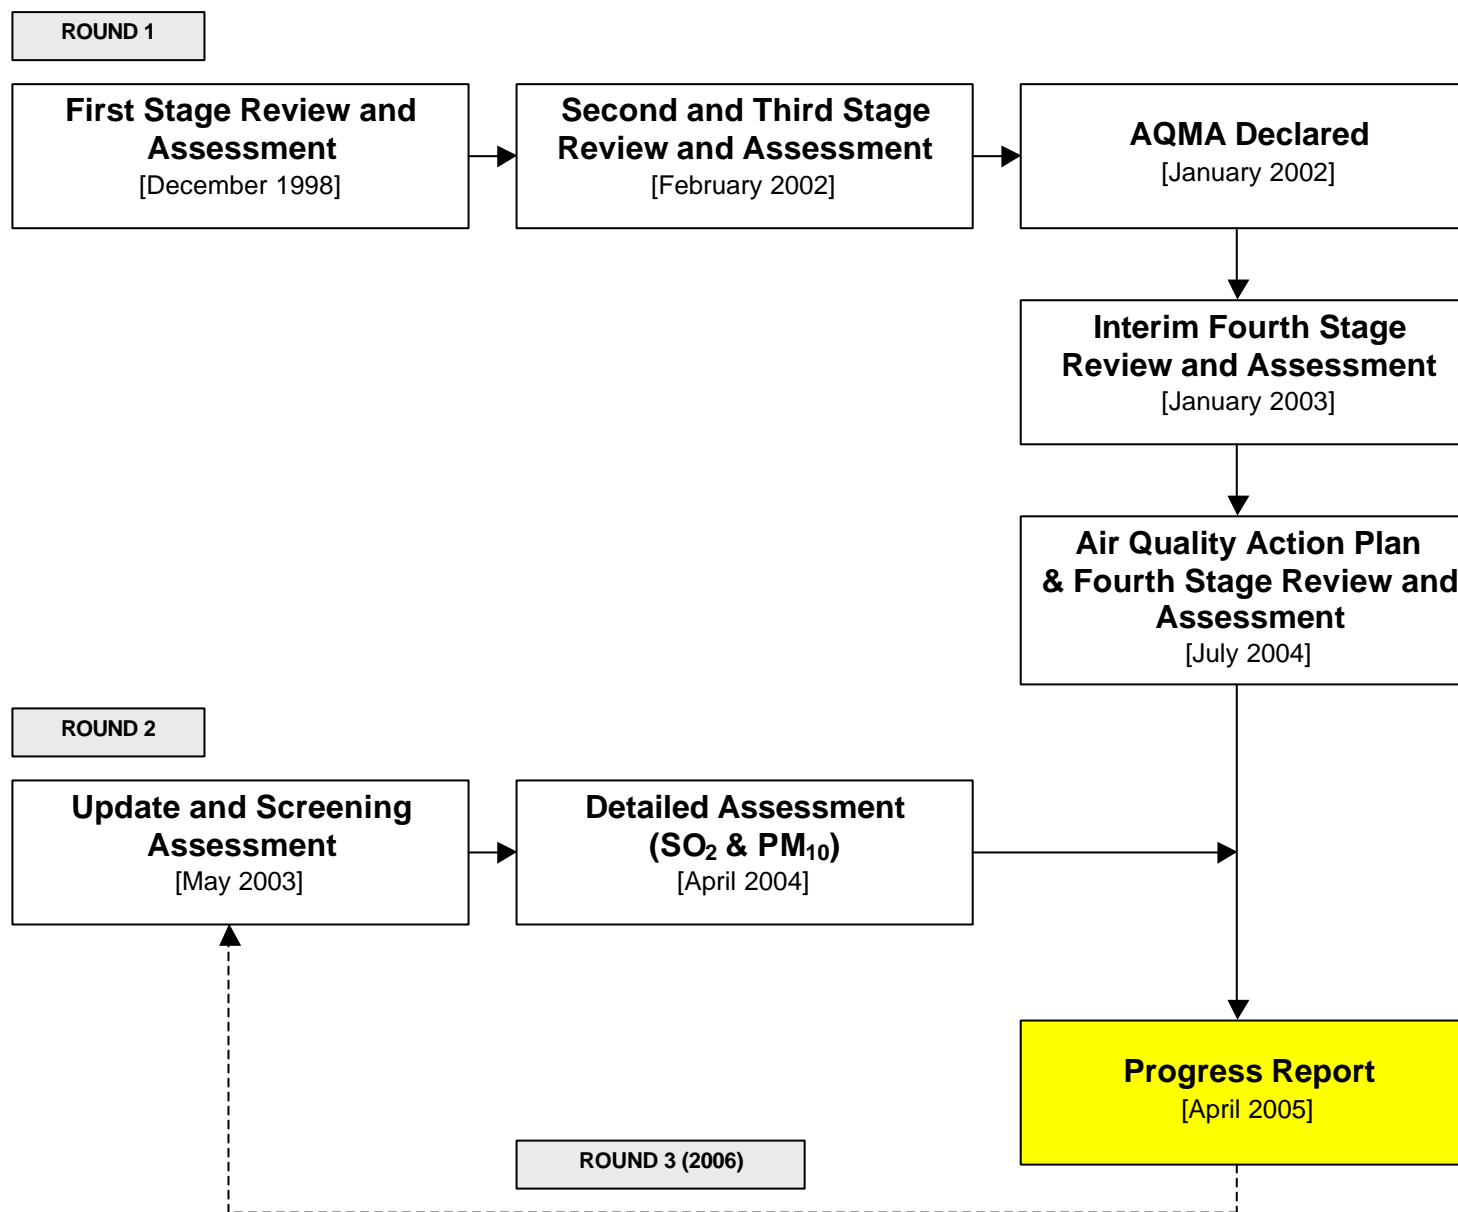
ROUND 1

First Stage Review and Assessment
[December 1998]

Second and Third Stage Review and Assessment
[February 2002]

AQMA Declared
[January 2002]

Interim Fourth Stage Review and Assessment
[January 2003]

Air Quality Action Plan & Fourth Stage Review and Assessment
[July 2004]

ROUND 2

Update and Screening Assessment
[May 2003]

Detailed Assessment ($SO_2$ & $PM_{10}$)
[April 2004]

Progress Report
[April 2005]

ROUND 3 (2006)